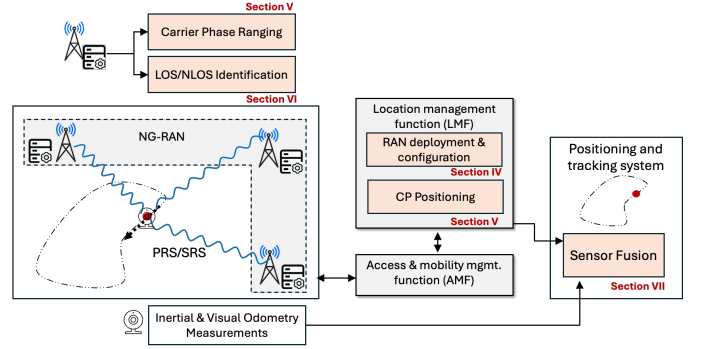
Section V
Carrier Phase Ranging
LOS/NLOS Identification
Section VI
NG-RAN
PRS/SRS
Location management function (LMF)
RAN deployment & configuration
Section IV
CP Positioning
Section V
Access & mobility mgmt. function (AMF)
Positioning and tracking system
Sensor Fusion
Section VII
Inertial & Visual Odometry Measurements